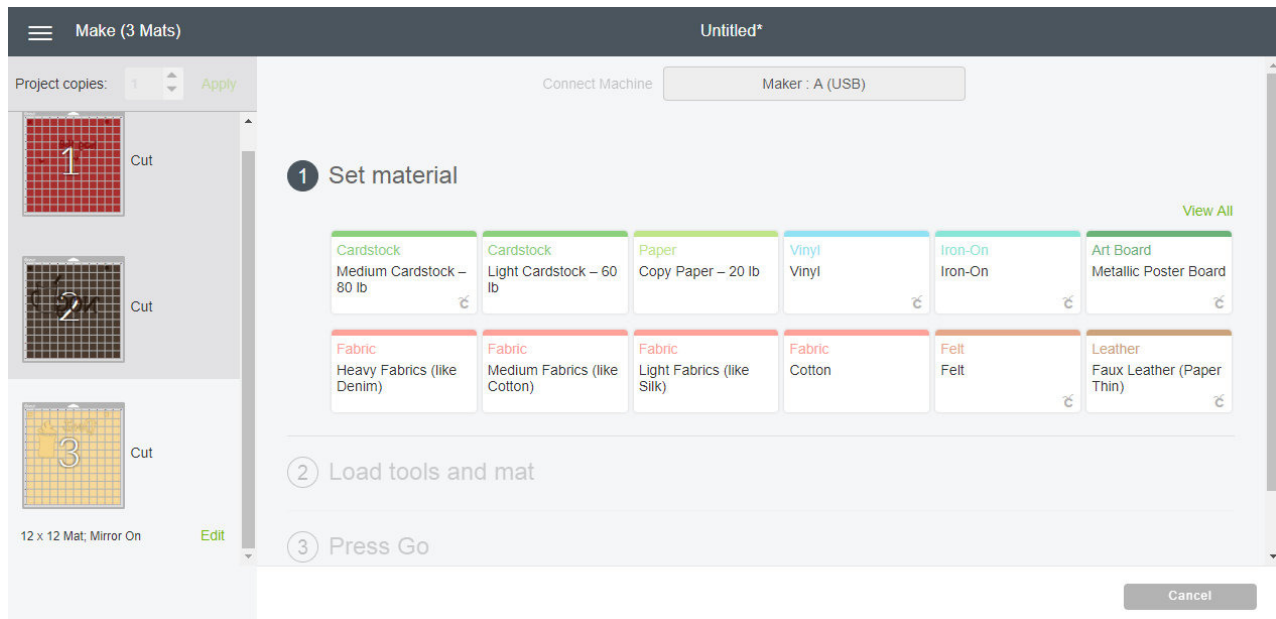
Make (3 Mats)

Untitled*

Project copies: 1 Apply

1 Cut

2 Cut

3 Cut

12 x 12 Mat; Mirror On Edit

Connect Machine Maker : A (USB)

1 Set material

View All

| Cardstock | Cardstock | Paper | Vinyl | Iron-On | Art Board |
|---|---|---|---|---|---|
| Medium Cardstock – 80 lb | Light Cardstock – 60 lb | Copy Paper – 20 lb | Vinyl | Iron-On | Metallic Poster Board |

| Fabric | Fabric | Fabric | Fabric | Felt | Leather |
|---|---|---|---|---|---|
| Heavy Fabrics (like Denim) | Medium Fabrics (like Cotton) | Light Fabrics (like Silk) | Cotton | Felt | Faux Leather (Paper Thin) |

2 Load tools and mat

3 Press Go

Cancel